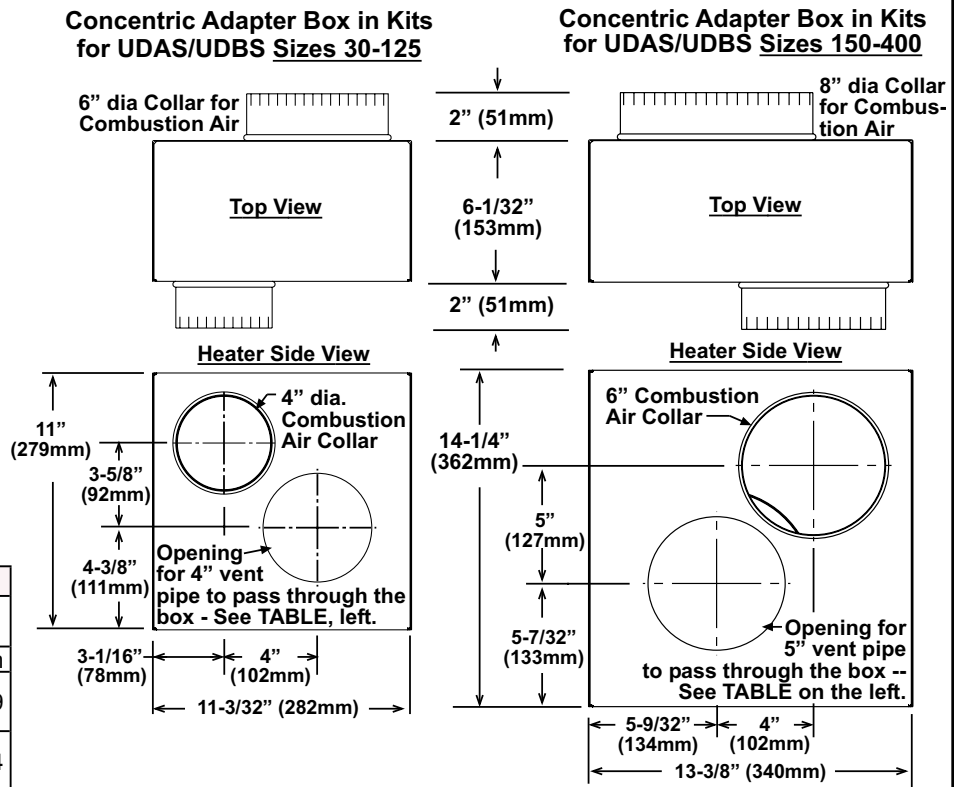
Concentric Adapter Box in Kits for UDAS/UDBS Sizes 30-125

Concentric Adapter Box in Kits for UDAS/UDBS Sizes 150-400

6" dia Collar for Combustion Air

2" (51mm)

8" dia Collar for Combustion Air

Top View

6-1/32" (153mm)

Top View

2" (51mm)

Heater Side View

Heater Side View

11" (279mm)

4" dia. Combustion Air Collar

3-5/8" (92mm)

4-3/8" (111mm)

Opening for 4" vent pipe to pass through the box - See TABLE, left.

3-1/16" (78mm)

4" (102mm)

11-3/32" (282mm)

14-1/4" (362mm)

6" Combustion Air Collar

5" (127mm)

5-7/32" (133mm)

Opening for 5" vent pipe to pass through the box -- See TABLE on the left.

5-9/32" (134mm)

4" (102mm)

13-3/8" (340mm)